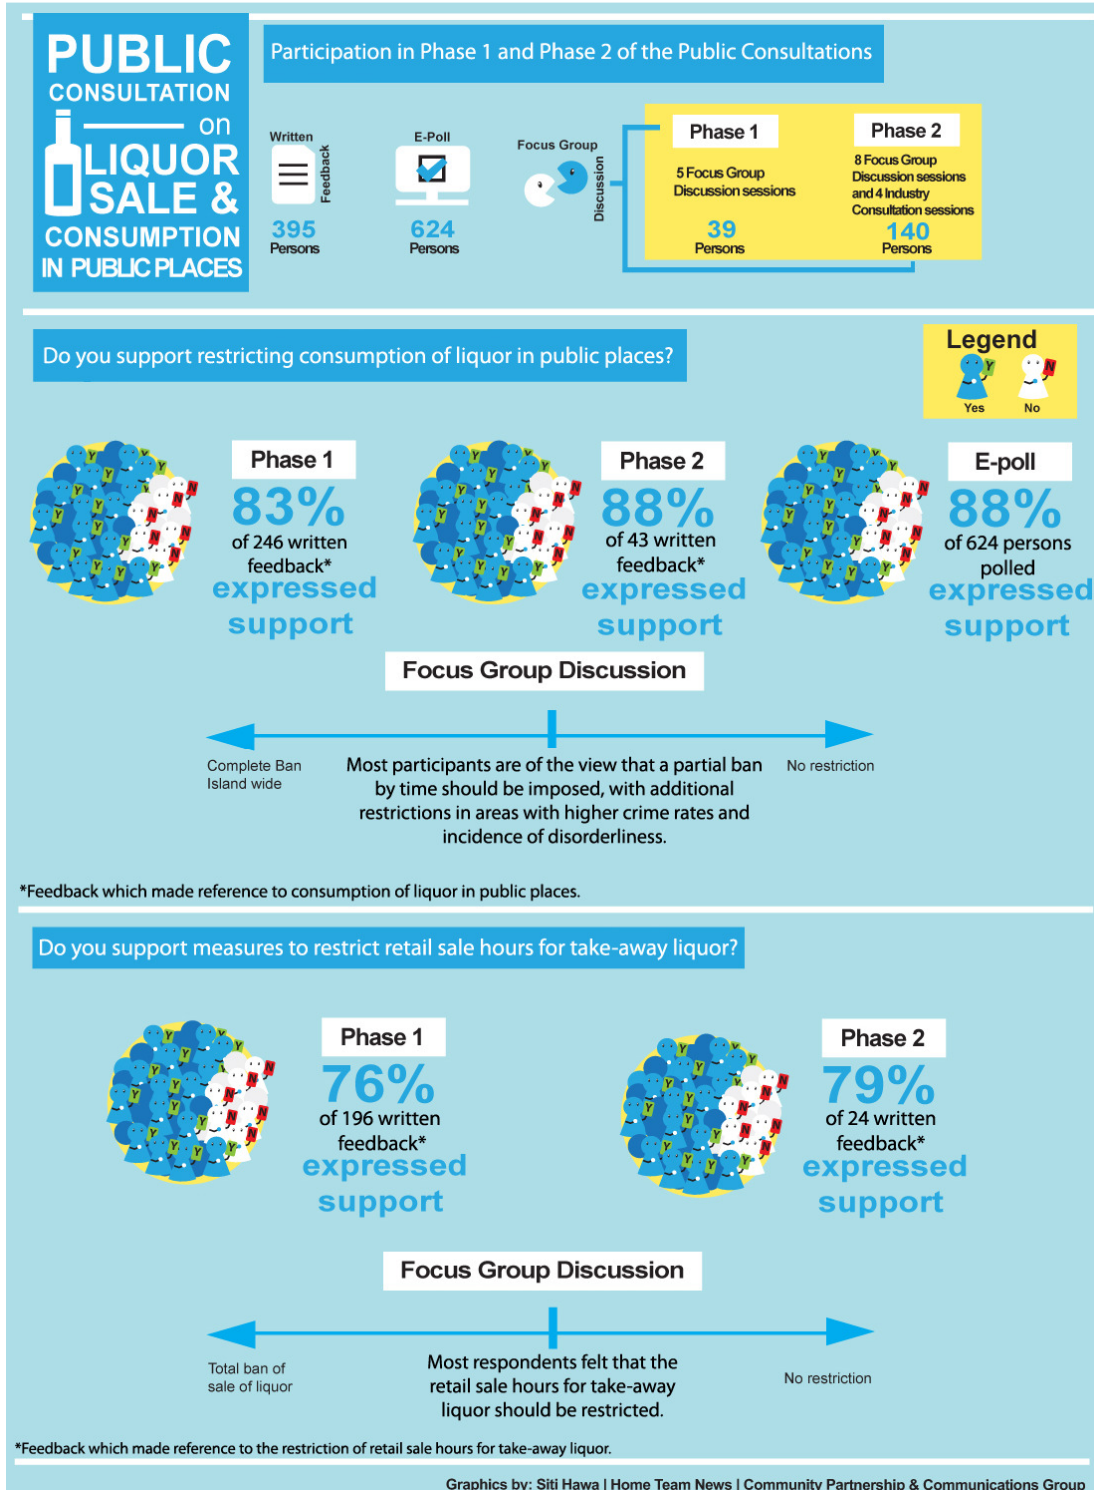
PUBLIC CONSULTATION on LIQUOR SALE & CONSUMPTION IN PUBLIC PLACES

Participation in Phase 1 and Phase 2 of the Public Consultations

Written Feedback
395 Persons

E-Poll
624 Persons

Focus Group Discussion

Phase 1
5 Focus Group Discussion sessions
39 Persons

Phase 2
8 Focus Group Discussion sessions and 4 Industry Consultation sessions
140 Persons

Do you support restricting consumption of liquor in public places?

Legend
Yes No

Phase 1
83%
of 246 written feedback*
expressed support

Phase 2
88%
of 43 written feedback*
expressed support

E-poll
88%
of 624 persons polled
expressed support

Focus Group Discussion

Complete Ban Island wide

Most participants are of the view that a partial ban by time should be imposed, with additional restrictions in areas with higher crime rates and incidence of disorderliness.

No restriction

*Feedback which made reference to consumption of liquor in public places.

Do you support measures to restrict retail sale hours for take-away liquor?

Phase 1
76%
of 196 written feedback*
expressed support

Phase 2
79%
of 24 written feedback*
expressed support

Focus Group Discussion

Total ban of sale of liquor

Most respondents felt that the retail sale hours for take-away liquor should be restricted.

No restriction

*Feedback which made reference to the restriction of retail sale hours for take-away liquor.

Graphics by: Siti Hawa | Home Team News | Community Partnership & Communications Group